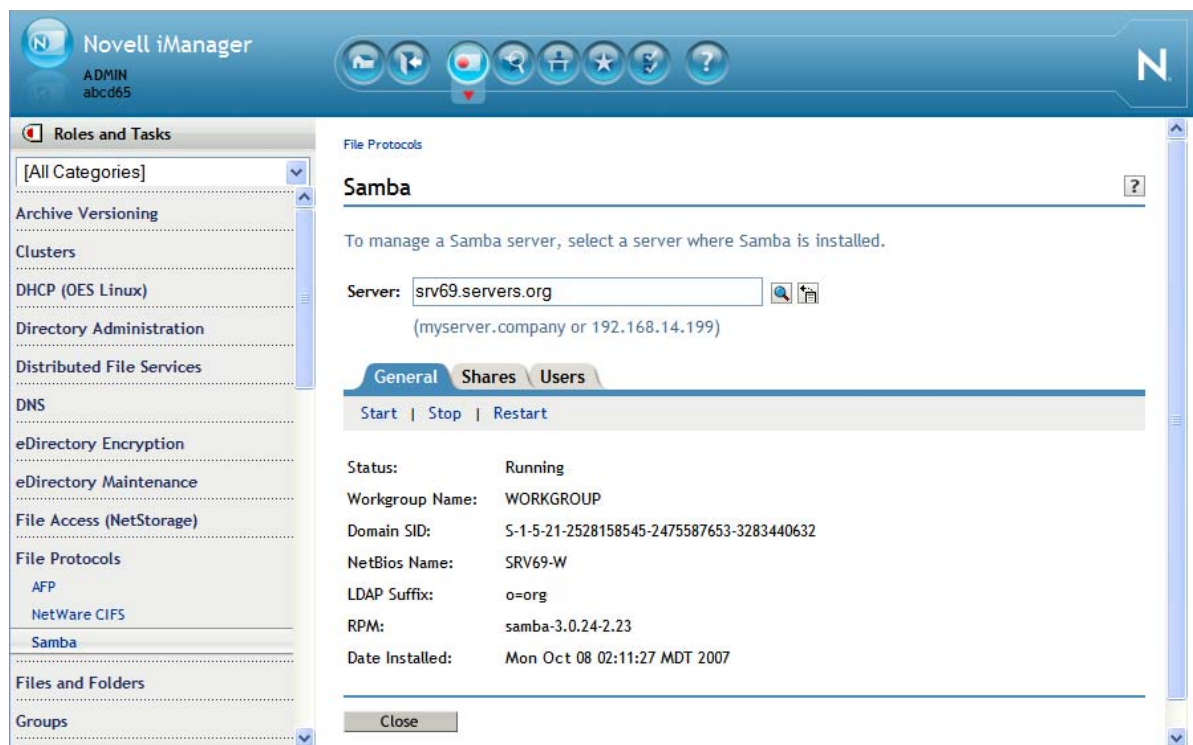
Novell iManager
ADMIN
abcd65

N

Roles and Tasks

[All Categories]

Archive Versioning

Clusters

DHCP (OES Linux)

Directory Administration

Distributed File Services

DNS

eDirectory Encryption

eDirectory Maintenance

File Access (NetStorage)

File Protocols

AFP

NetWare CIFS

Samba

Files and Folders

Groups

File Protocols

Samba

?

To manage a Samba server, select a server where Samba is installed.

Server: srv69.servers.org

(myserver.company or 192.168.14.199)

General | Shares | Users

Start | Stop | Restart

| | |
|---|---|
| Status: | Running |
| Workgroup Name: | WORKGROUP |
| Domain SID: | S-1-5-21-2528158545-2475587653-3283440632 |
| NetBios Name: | SRV69-W |
| LDAP Suffix: | o=org |
| RPM: | samba-3.0.24-2.23 |
| Date Installed: | Mon Oct 08 02:11:27 MDT 2007 |

Close